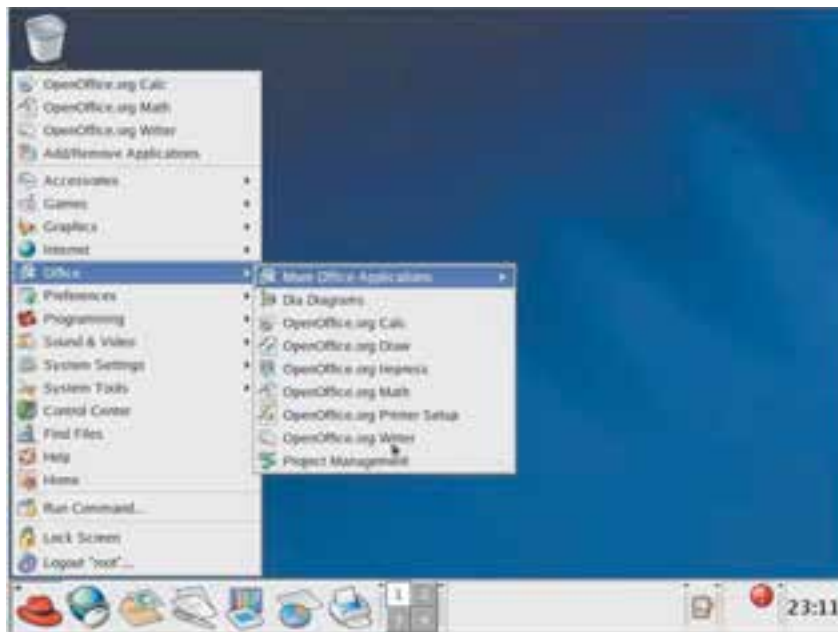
OpenOffice.org Calc
OpenOffice.org Math
OpenOffice.org Writer
Add/Remove Applications
Accessories
Games
Graphics
Internet
Office
Preferences
Programming
Sound & Video
System Settings
System Tools
Control Center
Find Files
Help
Home
Run Command...
Lock Screen
Logout "root"...

More Office Applications
Dia Diagrams
OpenOffice.org Calc
OpenOffice.org Draw
OpenOffice.org Impress
OpenOffice.org Math
OpenOffice.org Printer Setup
OpenOffice.org Writer
Project Management

1
23:11